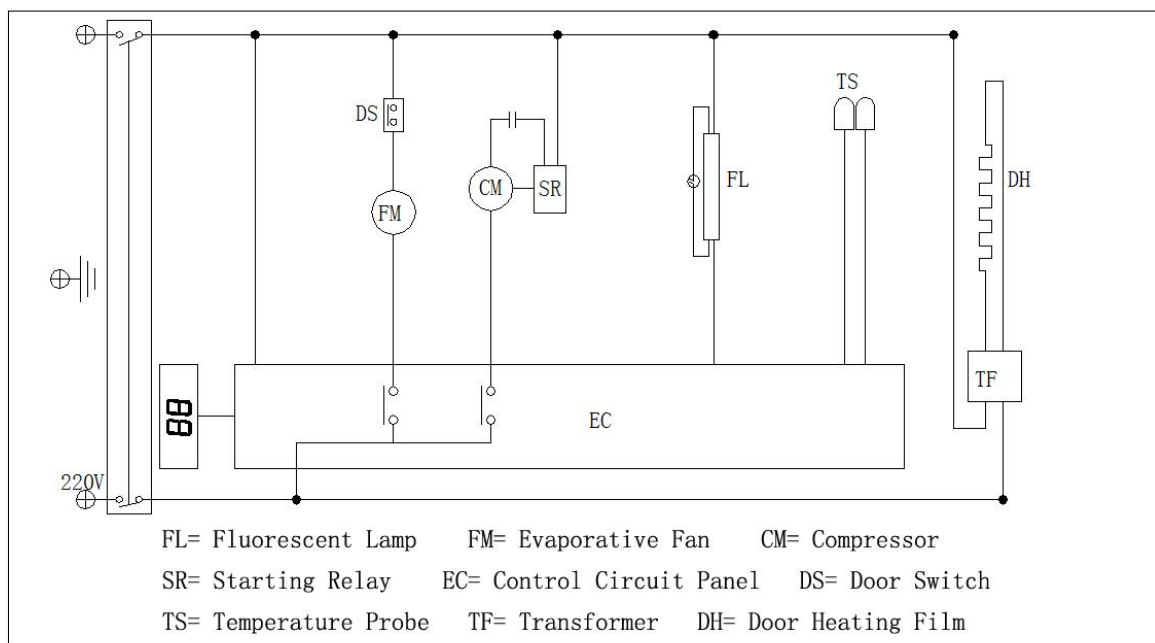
DS

CM

SR

FM

FL

TS

DH

88

EC

TF

220V

FL= Fluorescent Lamp FM= Evaporative Fan CM= Compressor

SR= Starting Relay EC= Control Circuit Panel DS= Door Switch

TS= Temperature Probe TF= Transformer DH= Door Heating Film